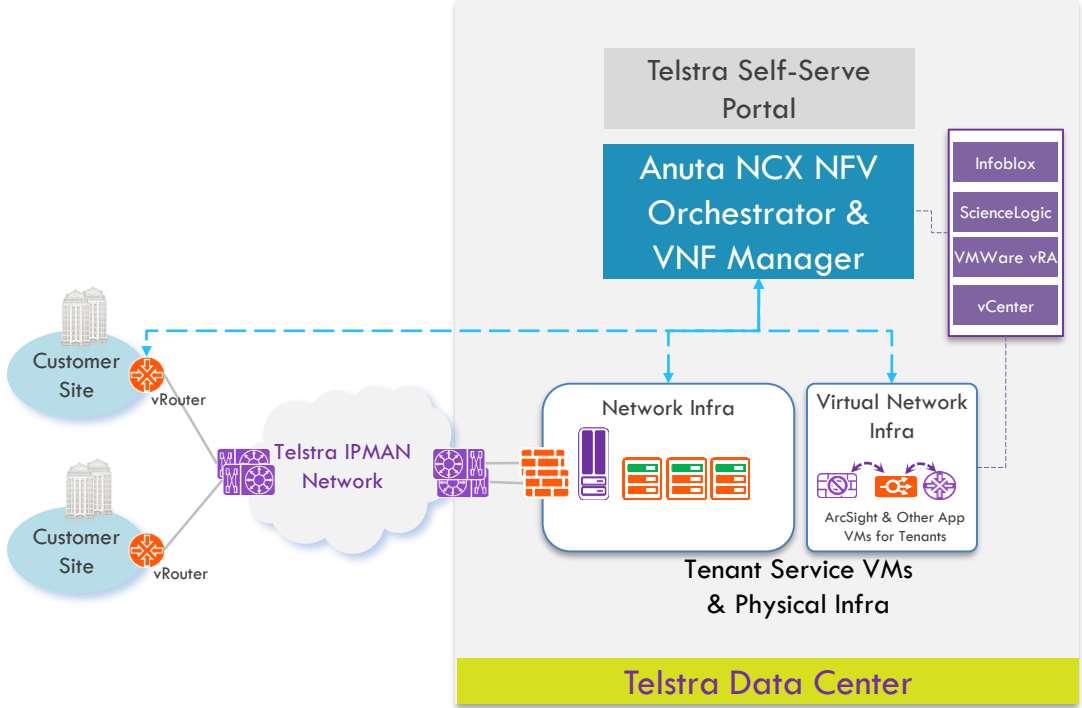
Telstra Self-Serve Portal

Anuta NCX NFV Orchestrator & VNF Manager

Infoblox

ScienceLogic

VMWare vRA

vCenter

Customer Site

vRouter

Customer Site

vRouter

Telstra IPMAN Network

Network Infra

Virtual Network Infra

ArcSight & Other App VMs for Tenants

Tenant Service VMs & Physical Infra

Telstra Data Center